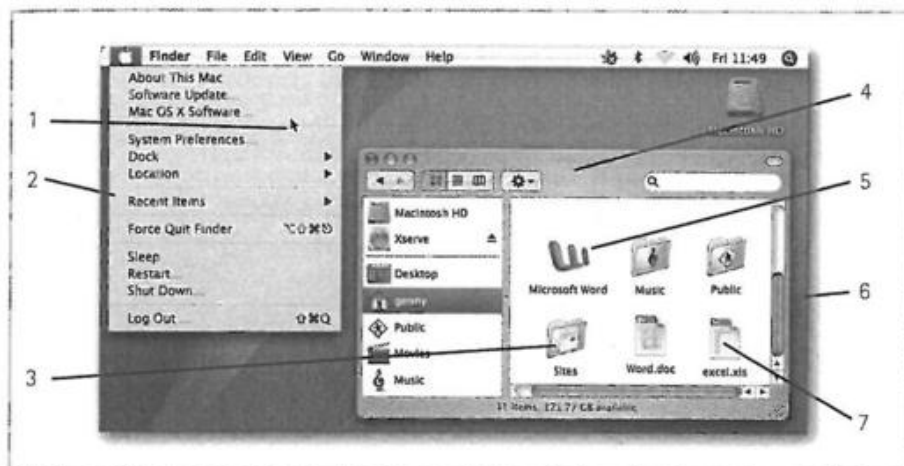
Finder File Edit View Go Window Help

Fri 11:49

About This Mac
Software Update...
Mac OS X Software...

System Preferences...
Dock
Location

Recent Items

Force Quit Finder ⌥⇧⌘⎋

Sleep
Restart...
Shut Down...

Log Out... ⇧⌘Q

Macintosh HD

Macintosh HD
Xserve
Desktop
jenny
Public
Movies
Music

Microsoft Word
Music
Public
Sites
Word.doc
excel.xls

11 items, 171.7 GB available

1
2
3
4
5
6
7